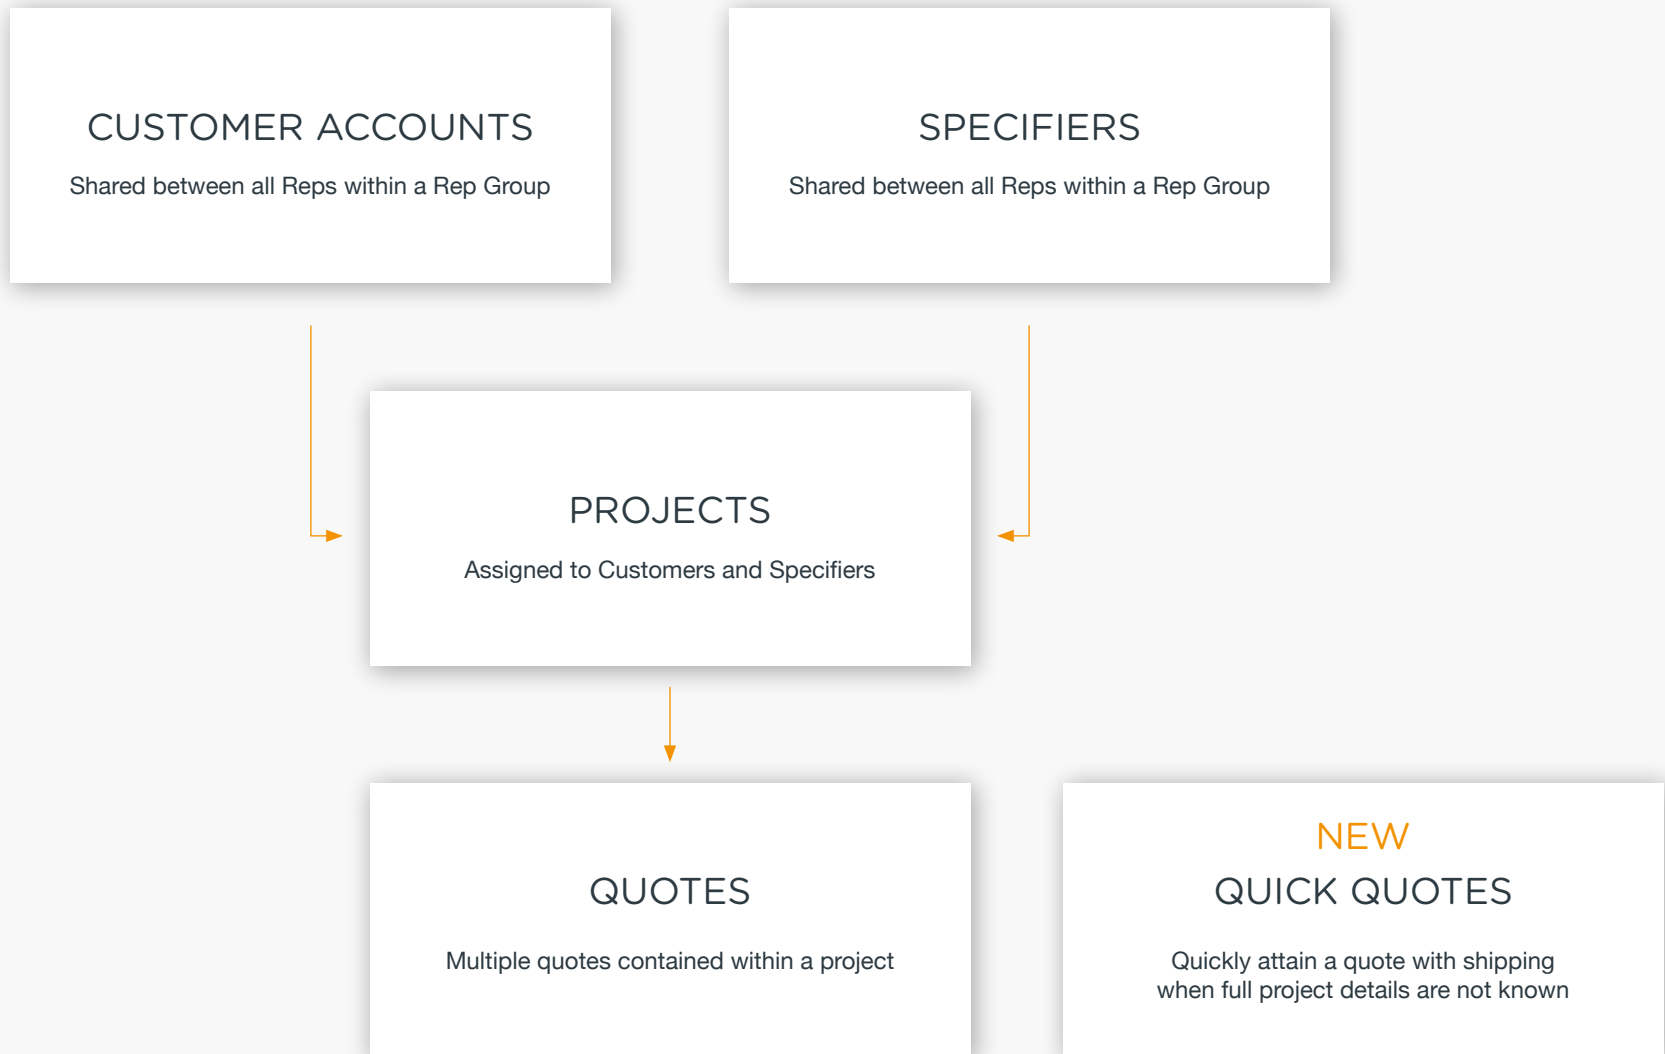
CUSTOMER ACCOUNTS

Shared between all Reps within a Rep Group

SPECIFIERS

Shared between all Reps within a Rep Group

PROJECTS

Assigned to Customers and Specifiers

QUOTES

Multiple quotes contained within a project

NEW

QUICK QUOTES

Quickly attain a quote with shipping when full project details are not known